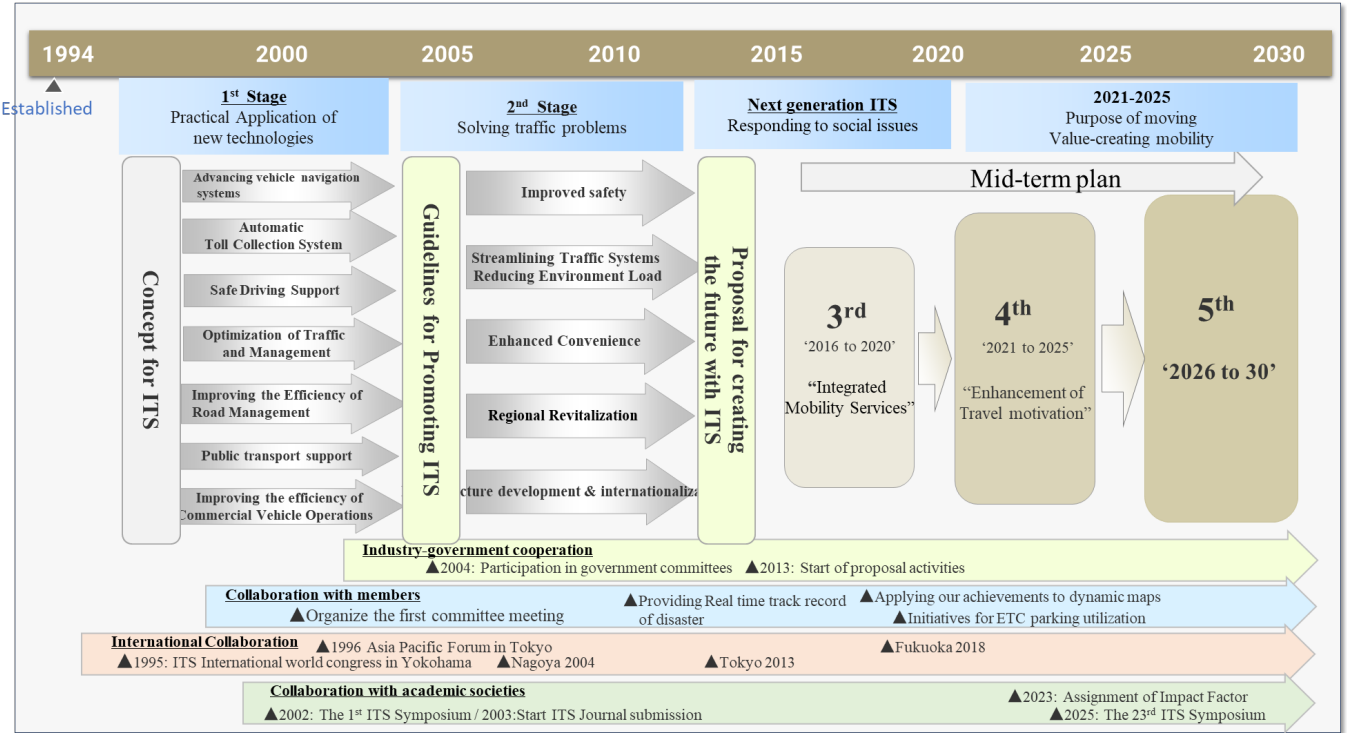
1994 2000 2005 2010 2015 2020 2025 2030

▲
Established

1st Stage
Practical Application of new technologies

2nd Stage
Solving traffic problems

Next generation ITS
Responding to social issues

2021-2025
Purpose of moving
Value-creating mobility

Mid-term plan

Concept for ITS

Advancing vehicle navigation systems

Automatic Toll Collection System

Safe Driving Support

Optimization of Traffic and Management

Improving the Efficiency of Road Management

Public transport support

Improving the efficiency of Commercial Vehicle Operations

Guidelines for Promoting ITS

Improved safety

Streamlining Traffic Systems Reducing Environment Load

Enhanced Convenience

Regional Revitalization

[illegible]cture development & internationaliza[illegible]

Proposal for creating the future with ITS

3rd
'2016 to 2020'
"Integrated Mobility Services"

4th
'2021 to 2025'
"Enhancement of Travel motivation"

5th
'2026 to 30'

Industry-government cooperation
▲2004: Participation in government committees ▲2013: Start of proposal activities

Collaboration with members
▲Organize the first committee meeting ▲Providing Real time track record of disaster ▲Applying our achievements to dynamic maps ▲Initiatives for ETC parking utilization

International Collaboration
▲1995: ITS International world congress in Yokohama ▲1996 Asia Pacific Forum in Tokyo ▲Nagoya 2004 ▲Tokyo 2013 ▲Fukuoka 2018

Collaboration with academic societies
▲2002: The 1st ITS Symposium / 2003:Start ITS Journal submission ▲2023: Assignment of Impact Factor ▲2025: The 23rd ITS Symposium